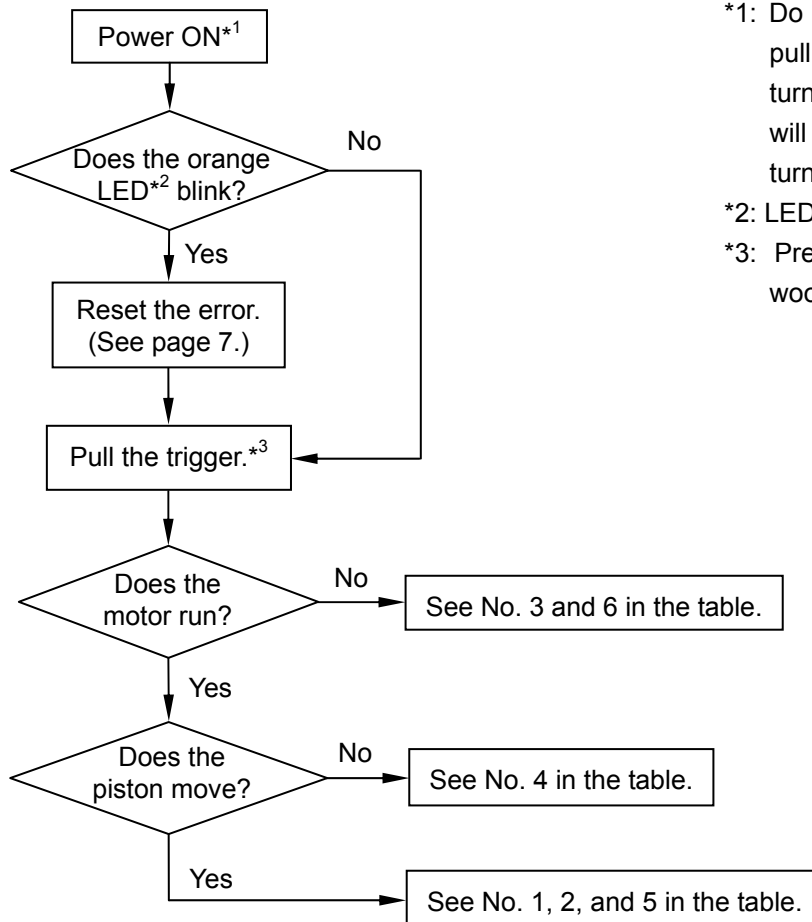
Power ON*$^1$

Does the orange LED*$^2$ blink?

No

Yes

Reset the error. (See page 7.)

Pull the trigger.*$^3$

Does the motor run?

No

See No. 3 and 6 in the table.

Yes

Does the piston move?

No

See No. 4 in the table.

Yes

See No. 1, 2, and 5 in the table.

*1: Do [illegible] pull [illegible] turn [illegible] will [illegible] turn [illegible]

*2: LED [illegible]

*3: Pre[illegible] woo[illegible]